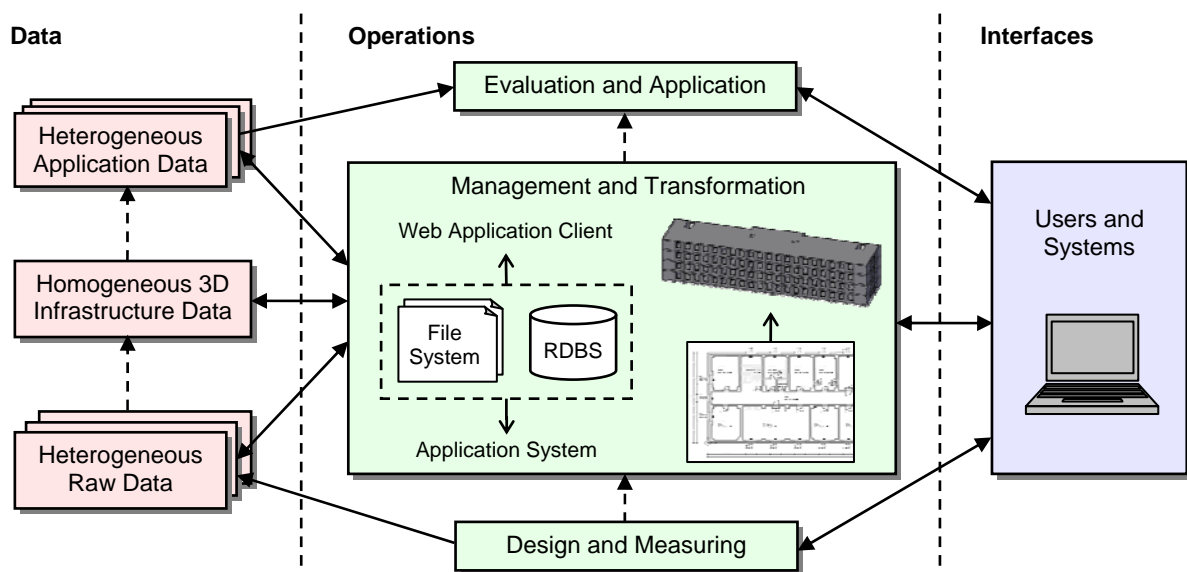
Data

Operations

Interfaces

Evaluation and Application

Heterogeneous Application Data

Management and Transformation

Web Application Client

Users and Systems

Homogeneous 3D Infrastructure Data

File System

RDBS

Heterogeneous Raw Data

Application System

Design and Measuring